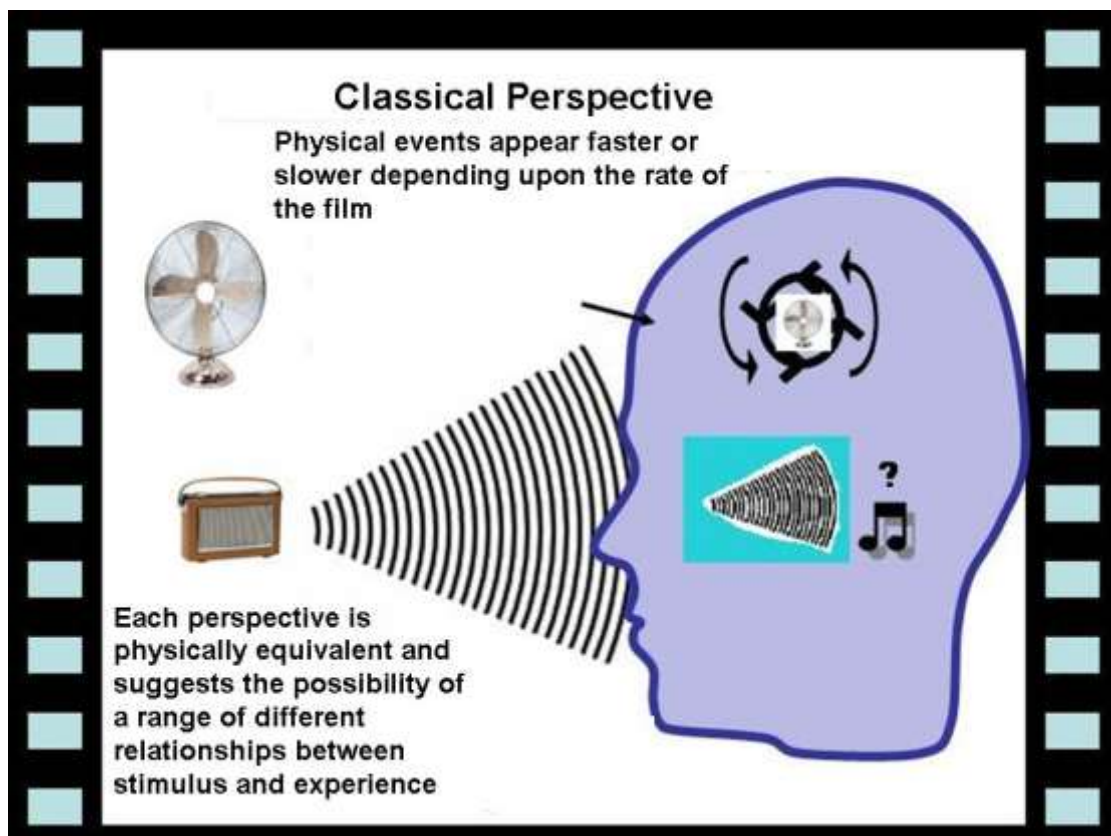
Classical Perspective

Physical events appear faster or slower depending upon the rate of the film

?

Each perspective is physically equivalent and suggests the possibility of a range of different relationships between stimulus and experience